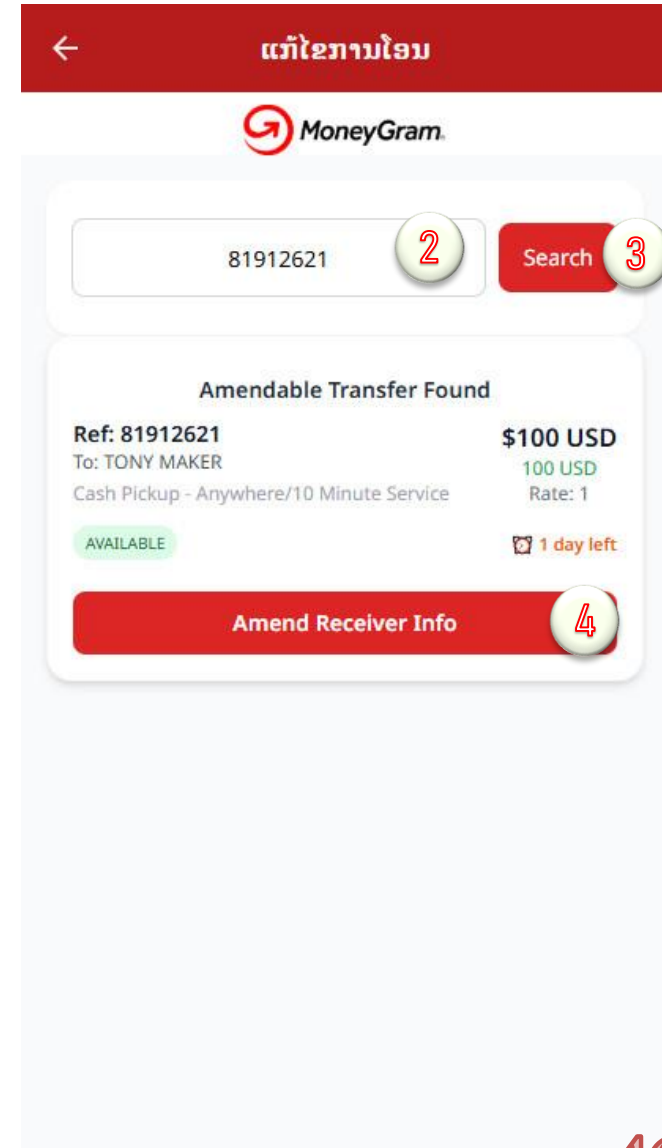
← ແກ້ໄຂການໂອນ

MoneyGram.

81912621 2

Search 3

Amendable Transfer Found

Ref: 81912621
To: TONY MAKER
Cash Pickup - Anywhere/10 Minute Service

$100 USD
100 USD
Rate: 1

AVAILABLE

1 day left

Amend Receiver Info 4

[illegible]